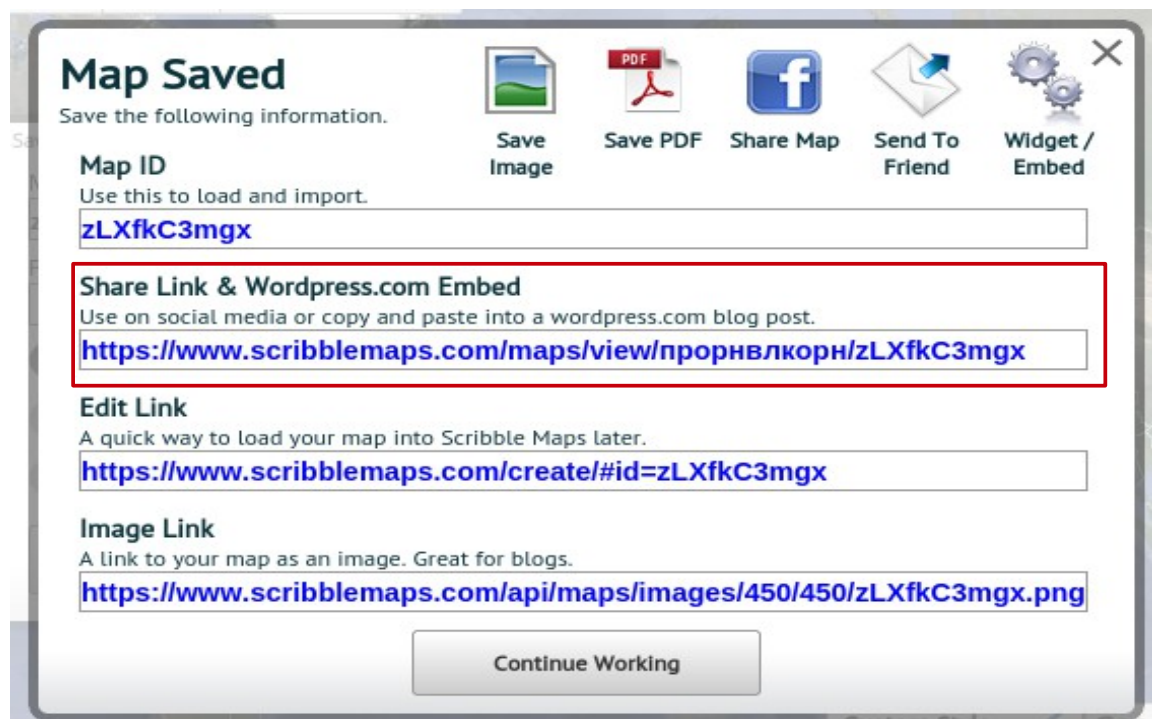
Map Saved
Save the following information.

PDF

Save Image
Save PDF
Share Map
Send To Friend
Widget / Embed

×

Map ID
Use this to load and import.
zLXfkC3mgx

Share Link & Wordpress.com Embed
Use on social media or copy and paste into a wordpress.com blog post.
https://www.scribblemaps.com/maps/view/прорнвлкорн/zLXfkC3mgx

Edit Link
A quick way to load your map into Scribble Maps later.
https://www.scribblemaps.com/create/#id=zLXfkC3mgx

Image Link
A link to your map as an image. Great for blogs.
https://www.scribblemaps.com/api/maps/images/450/450/zLXfkC3mgx.png

Continue Working